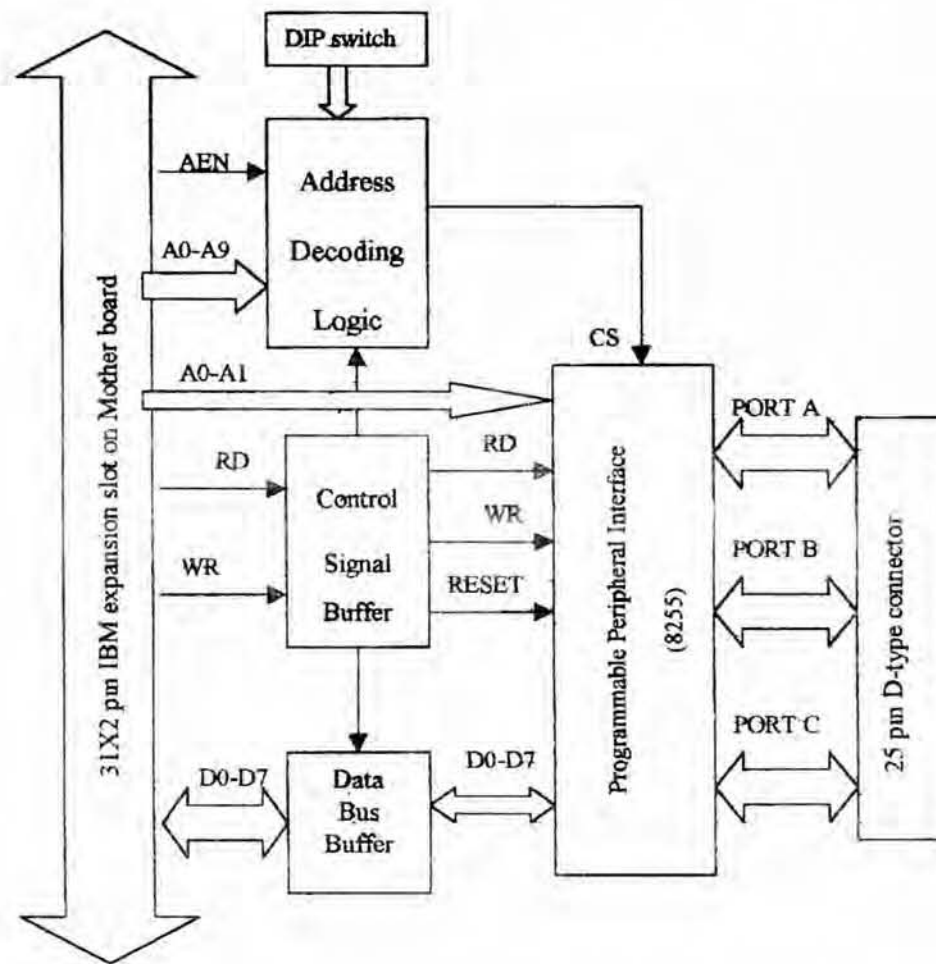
DIP switch

31X2 pin IBM expansion slot on Mother board

AEN

Address Decoding Logic

A0-A9

CS

A0-A1

RD

Control Signal Buffer

RD

WR

WR

RESET

Programmable Peripheral Interface (8255)

PORT A

PORT B

PORT C

25 pin D-type connector

D0-D7

Data Bus Buffer

D0-D7